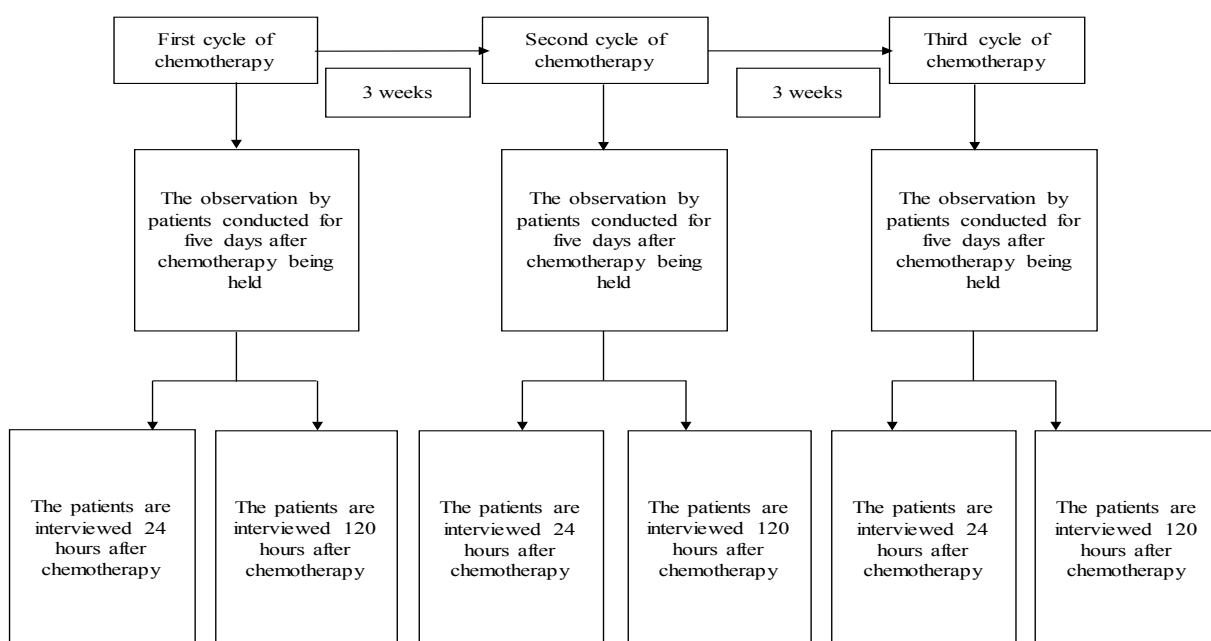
First cycle of chemotherapy

3 weeks

Second cycle of chemotherapy

3 weeks

Third cycle of chemotherapy

The observation by patients conducted for five days after chemotherapy being held

The observation by patients conducted for five days after chemotherapy being held

The observation by patients conducted for five days after chemotherapy being held

The patients are interviewed 24 hours after chemotherapy

The patients are interviewed 120 hours after chemotherapy

The patients are interviewed 24 hours after chemotherapy

The patients are interviewed 120 hours after chemotherapy

The patients are interviewed 24 hours after chemotherapy

The patients are interviewed 120 hours after chemotherapy